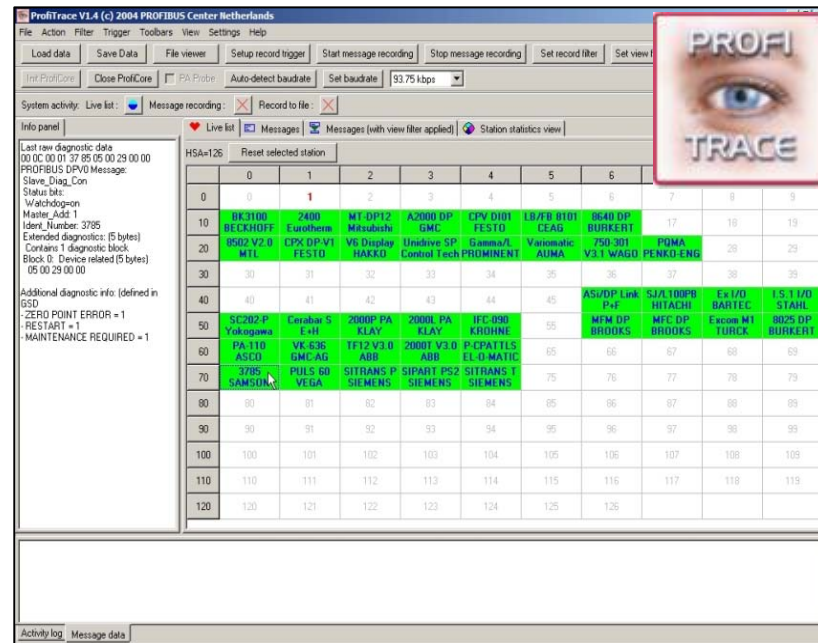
ProfiTrace V1.4 (c) 2004 PROFIBUS Center Netherlands
File Action Filter Trigger Toolbars View Settings Help

Load data | Save Data | File viewer | Setup record trigger | Start message recording | Stop message recording | Set record filter | Set view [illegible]

Init ProfiCore | Close ProfiCore | PA Probe | Auto-detect baudrate | Set baudrate | 93.75 kbps

System activity: Live list: | Message recording: | Record to file:

PROFI TRACE

Info panel

Last raw diagnostic data
00 0C 00 01 37 85 05 00 29 00 00
PROFIBUS DPV0 Message:
Slave_Diag_Con
Status bits:
Watchdog=on
Master_Add: 1
Ident_Number: 3785
Extended diagnostics: (5 bytes)
Contains 1 diagnostic block
Block 0: Device related (5 bytes)
05 00 29 00 00

Additional diagnostic info: (defined in GSD)
- ZERO POINT ERROR = 1
- RESTART = 1
- MAINTENANCE REQUIRED = 1

Live list | Messages | Messages (with view filter applied) | Station statistics view

HSA=126 | Reset selected station

| | 0 | 1 | 2 | 3 | 4 | 5 | 6 | 7 | 8 | 9 |
|---|---|---|---|---|---|---|---|---|---|---|
| 0 | 0 | 1 | 2 | 3 | 4 | 5 | 6 | 7 | 8 | 9 |
| 10 | BK3100 BECKHOFF | 2400 Eurotherm | MT-DP12 Mitsubishi | A2000 DP GMC | CPV DI01 FESTO | LB/FB 8101 CEAG | 8640 DP BURKERT | 17 | 18 | 19 |
| 20 | 8502 V2.0 MTL | CPX DP-V1 FESTO | V6 Display HAKKO | Unidrive SP Control Tech | Gamma/L PROMINENT | Variomatic AUMA | 750-301 V3.1 WAGO | PQMA PENKO-ENG | 28 | 29 |
| 30 | 30 | 31 | 32 | 33 | 34 | 35 | 36 | 37 | 38 | 39 |
| 40 | 40 | 41 | 42 | 43 | 44 | 45 | ASi/DP Link P+F | SJ/L100PB HITACHI | Ex I/O BARTEC | I.S.1 I/O STAHL |
| 50 | SC202-P Yokogawa | Cerabar S E+H | 2000P PA KLAY | 2000L PA KLAY | IFC-090 KROHNE | 55 | MFM DP BROOKS | MFC DP BROOKS | Excom M1 TURCK | 8025 DP BURKERT |
| 60 | PA-110 ASCO | VK-636 GMC-AG | TF12 V3.0 ABB | 2000T V3.0 ABB | P-CPATTLS EL-O-MATIC | 65 | 66 | 67 | 68 | 69 |
| 70 | 3785 SAMSON | PULS 60 VEGA | SITRANS P SIEMENS | SIPART PS2 SIEMENS | SITRANS T SIEMENS | 75 | 76 | 77 | 78 | 79 |
| 80 | 80 | 81 | 82 | 83 | 84 | 85 | 86 | 87 | 88 | 89 |
| 90 | 90 | 91 | 92 | 93 | 94 | 95 | 96 | 97 | 98 | 99 |
| 100 | 100 | 101 | 102 | 103 | 104 | 105 | 106 | 107 | 108 | 109 |
| 110 | 110 | 111 | 112 | 113 | 114 | 115 | 116 | 117 | 118 | 119 |
| 120 | 120 | 121 | 122 | 123 | 124 | 125 | 126 | | | |

Activity log | Message data